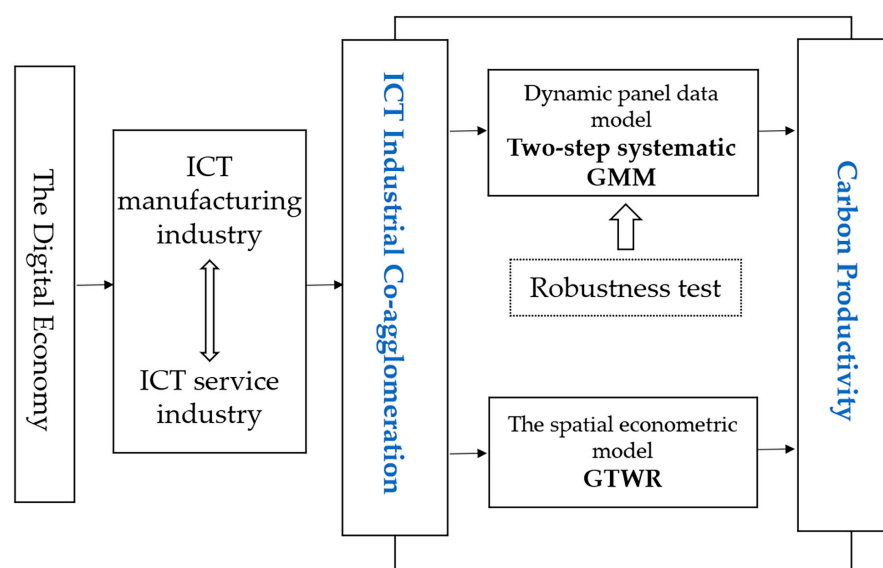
The Digital Economy

ICT manufacturing industry

ICT service industry

ICT Industrial Co-agglomeration

Dynamic panel data model
**Two-step systematic GMM**

Robustness test

The spatial econometric model
**GTWR**

Carbon Productivity